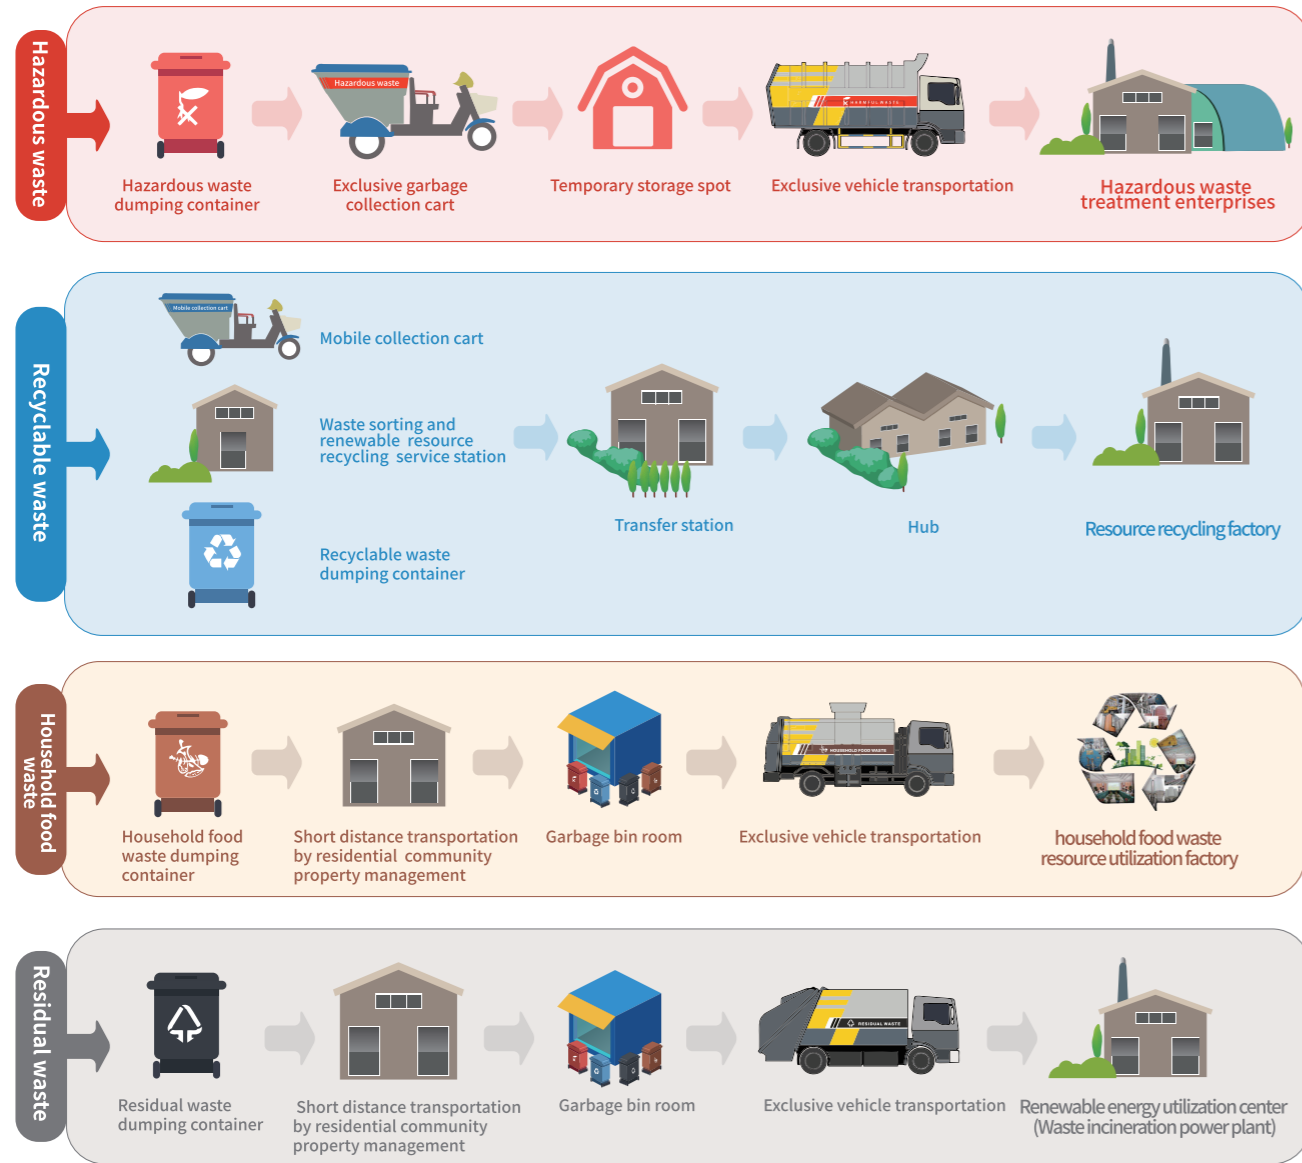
Hazardous waste

Hazardous waste

Hazardous waste dumping container

Exclusive garbage collection cart

Temporary storage spot

HARMFUL WASTE

Exclusive vehicle transportation

Hazardous waste treatment enterprises

Recyclable waste

Mobile collection cart

Mobile collection cart

Waste sorting and renewable resource recycling service station

Recyclable waste dumping container

Transfer station

Hub

Resource recycling factory

Household food waste

Household food waste dumping container

Short distance transportation by residential community property management

Garbage bin room

HOUSEHOLD FOOD WASTE

Exclusive vehicle transportation

household food waste resource utilization factory

Residual waste

Residual waste dumping container

Short distance transportation by residential community property management

Garbage bin room

RESIDUAL WASTE

Exclusive vehicle transportation

Renewable energy utilization center (Waste incineration power plant)